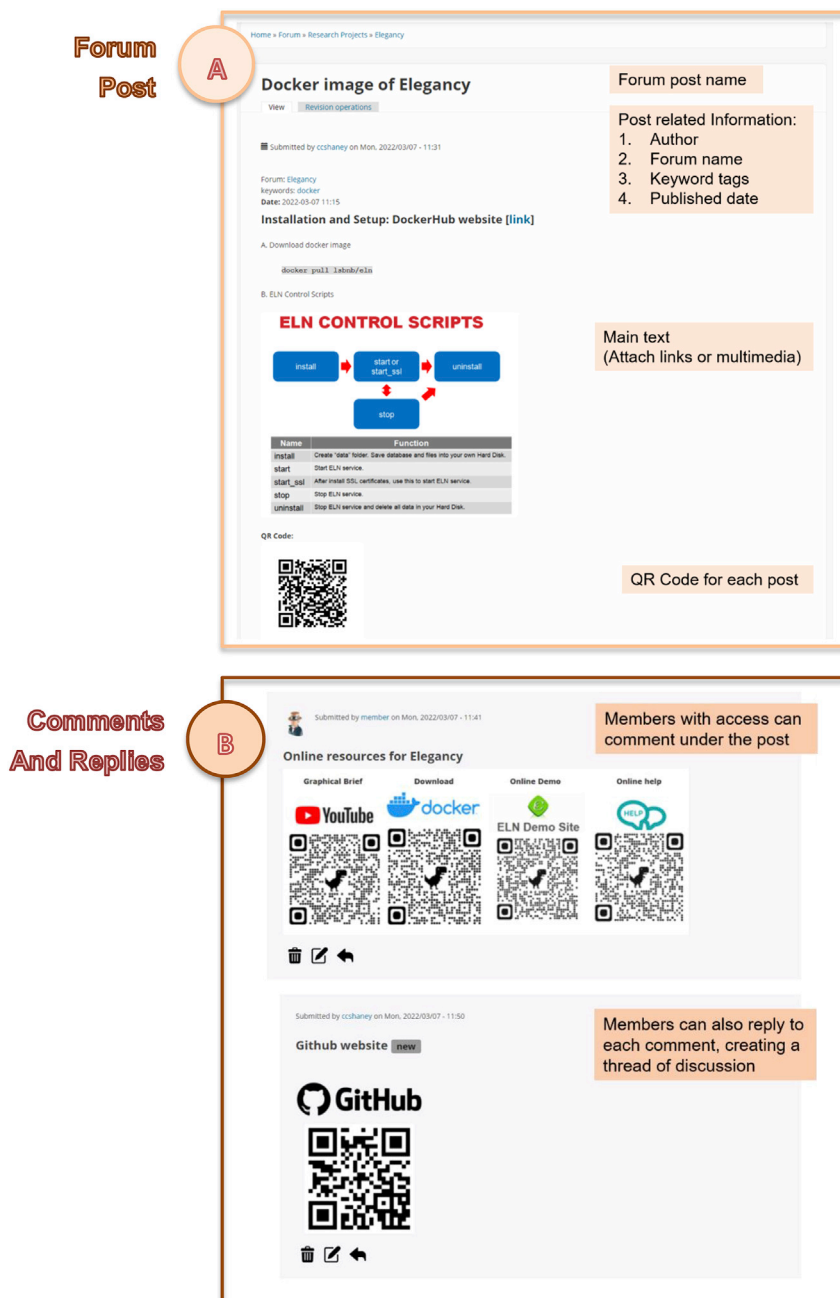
Forum Post

A

Home » Forum » Research Projects » Elegancy

Docker image of Elegancy

View   Revision operations

Forum post name

Post related Information:
1. Author
2. Forum name
3. Keyword tags
4. Published date

Submitted by ccshaney on Mon, 2022/03/07 - 11:31

Forum: Elegancy
keywords: docker
Date: 2022-03-07 11:15

Installation and Setup: DockerHub website [link]

A. Download docker image

docker pull lsbnb/eln

B. ELN Control Scripts

ELN CONTROL SCRIPTS

install
start or start_ssl
uninstall
stop

| Name | Function |
|---|---|
| install | Create 'data' folder. Save database and files into your own Hard Disk. |
| start | Start ELN service. |
| start_ssl | After install SSL certificates, use this to start ELN service. |
| stop | Stop ELN service. |
| uninstall | Stop ELN service and delete all data in your Hard Disk. |

Main text
(Attach links or multimedia)

QR Code:

QR Code for each post

Comments And Replies

B

Submitted by member on Mon, 2022/03/07 - 11:41

Members with access can comment under the post

Online resources for Elegancy

Graphical Brief   Download   Online Demo   Online help

YouTube   docker   ELN Demo Site   HELP

Submitted by ccshaney on Mon, 2022/03/07 - 11:50

Members can also reply to each comment, creating a thread of discussion

Github website new

GitHub